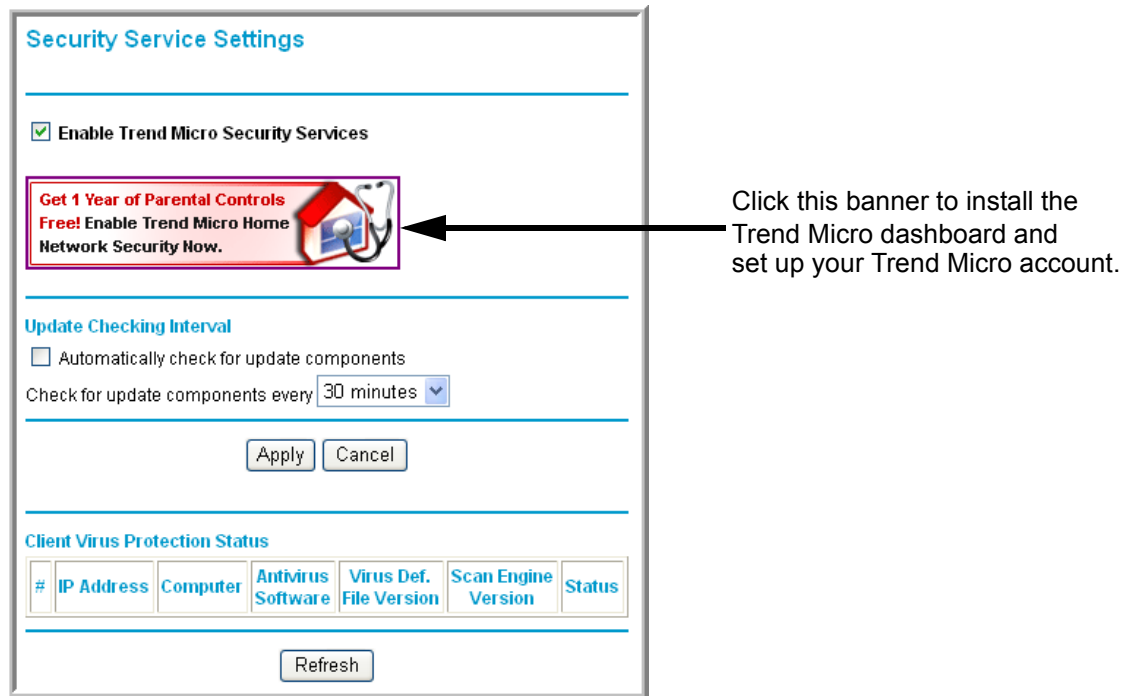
Security Service Settings

Enable Trend Micro Security Services

Get 1 Year of Parental Controls Free! Enable Trend Micro Home Network Security Now.

Click this banner to install the Trend Micro dashboard and set up your Trend Micro account.

Update Checking Interval

Automatically check for update components

Check for update components every 30 minutes

Apply Cancel

Client Virus Protection Status

| # | IP Address | Computer | Antivirus Software | Virus Def. File Version | Scan Engine Version | Status |
|---|---|---|---|---|---|---|

Refresh